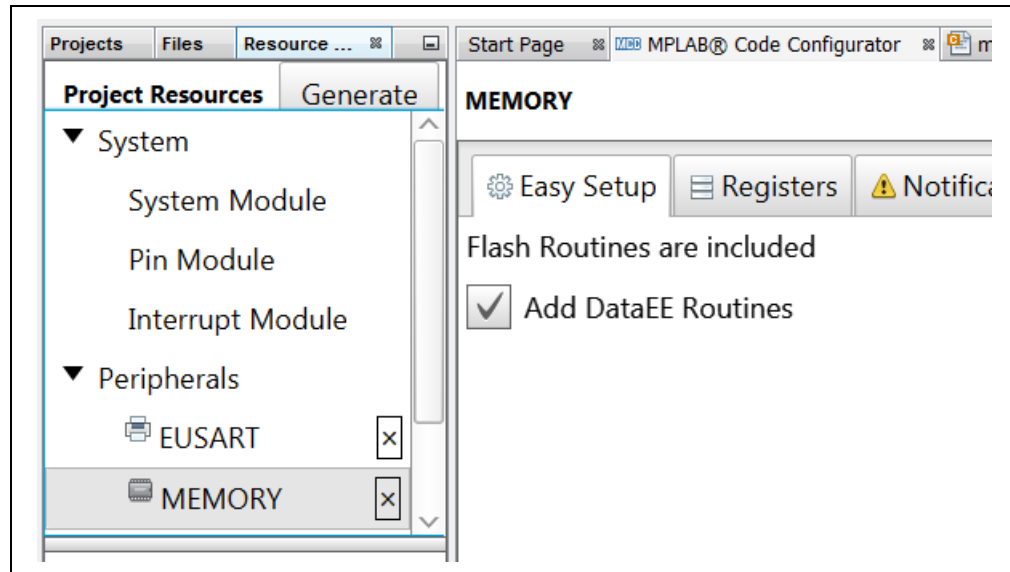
Projects Files Resource ... ⊠ ⊟

Start Page ⊠ MCC MPLAB® Code Configurator ⊠ m

Project Resources Generate

MEMORY

▼ System

System Module

Pin Module

Interrupt Module

▼ Peripherals

EUSART ×

MEMORY ×

Easy Setup Registers Notifica

Flash Routines are included

✓ Add DataEE Routines